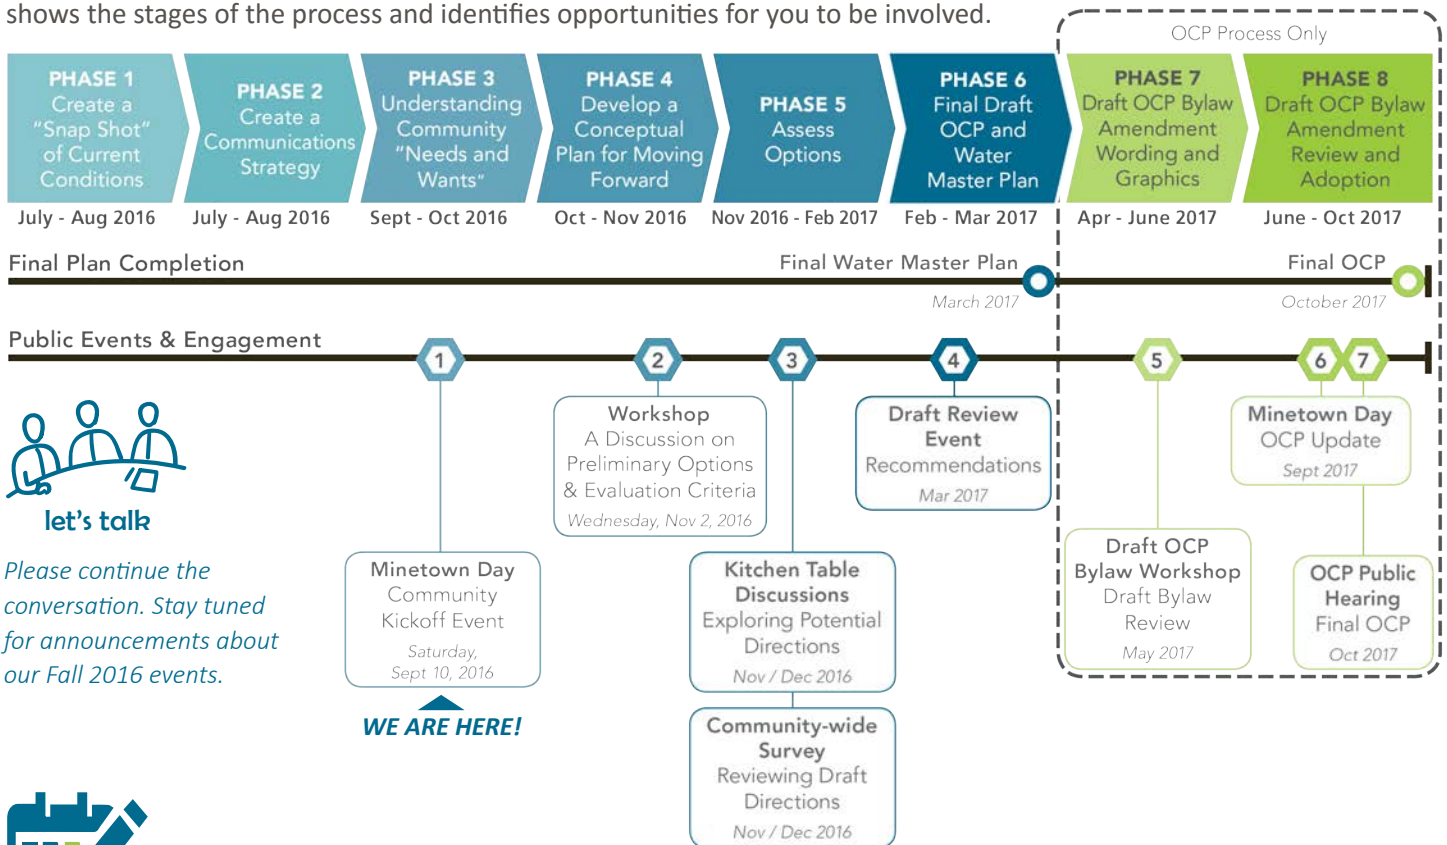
shows the stages of the process and identifies opportunities for you to be involved.

OCP Process Only

PHASE 1 Create a "Snap Shot" of Current Conditions
July - Aug 2016

PHASE 2 Create a Communications Strategy
July - Aug 2016

PHASE 3 Understanding Community "Needs and Wants"
Sept - Oct 2016

PHASE 4 Develop a Conceptual Plan for Moving Forward
Oct - Nov 2016

PHASE 5 Assess Options
Nov 2016 - Feb 2017

PHASE 6 Final Draft OCP and Water Master Plan
Feb - Mar 2017

PHASE 7 Draft OCP Bylaw Amendment Wording and Graphics
Apr - June 2017

PHASE 8 Draft OCP Bylaw Amendment Review and Adoption
June - Oct 2017

Final Plan Completion

Final Water Master Plan
March 2017

Final OCP
October 2017

Public Events & Engagement

1 2 3 4 5 6 7

let's talk

Please continue the conversation. Stay tuned for announcements about our Fall 2016 events.

Minetown Day Community Kickoff Event
Saturday, Sept 10, 2016

WE ARE HERE!

Workshop
A Discussion on Preliminary Options & Evaluation Criteria
Wednesday, Nov 2, 2016

Kitchen Table Discussions
Exploring Potential Directions
Nov / Dec 2016

Community-wide Survey
Reviewing Draft Directions
Nov / Dec 2016

Draft Review Event
Recommendations
Mar 2017

Draft OCP Bylaw Workshop
Draft Bylaw Review
May 2017

Minetown Day
OCP Update
Sept 2017

OCP Public Hearing
Final OCP
Oct 2017